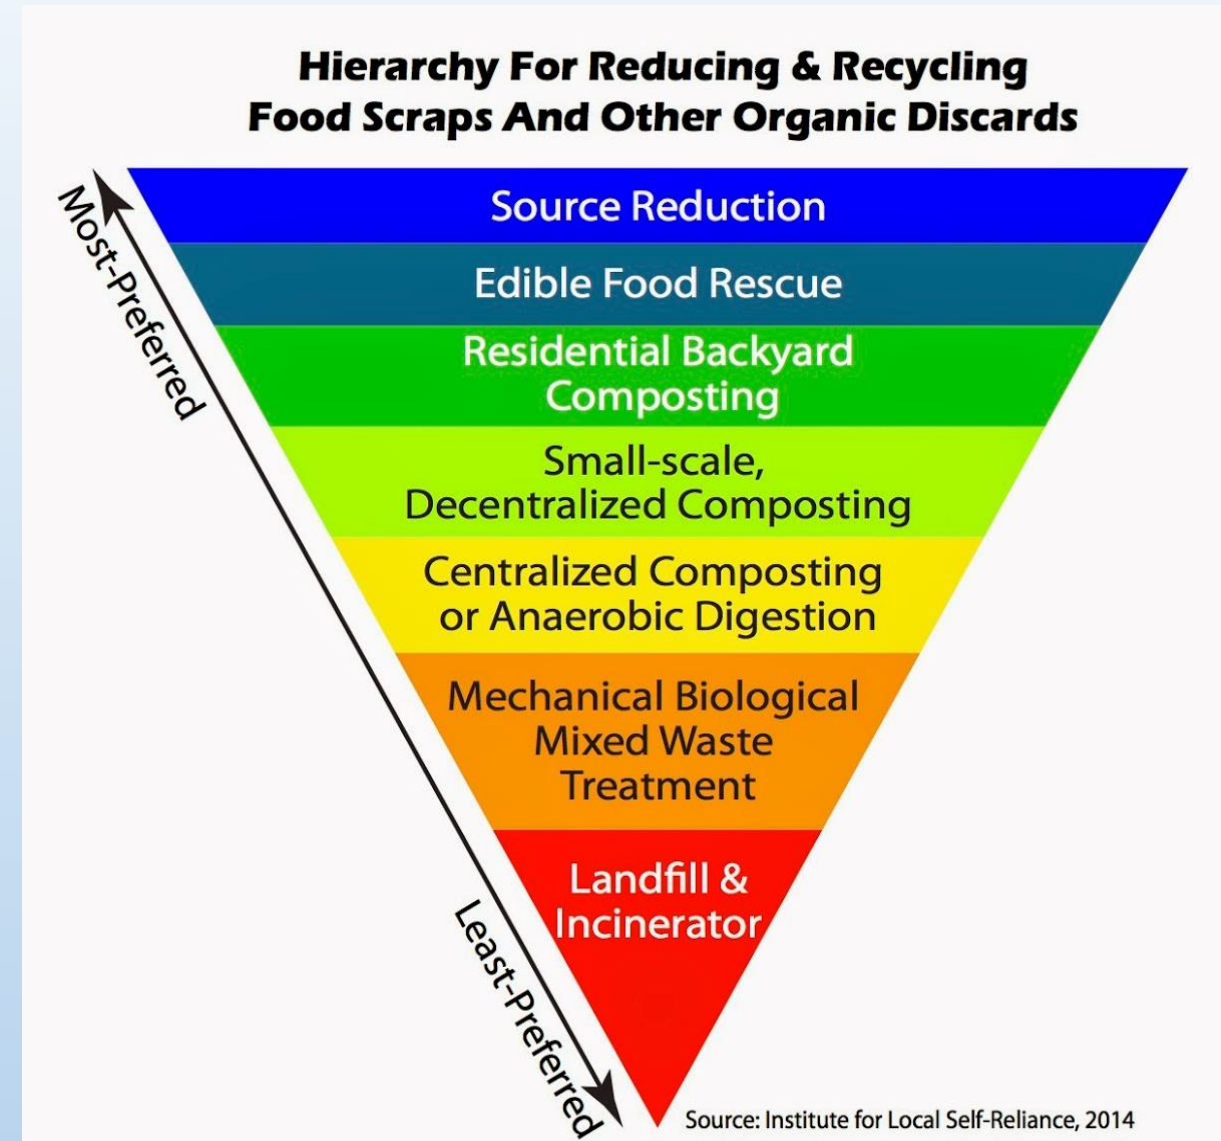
Hierarchy For Reducing & Recycling Food Scraps And Other Organic Discards

Most-Preferred

Source Reduction

Edible Food Rescue

Residential Backyard Composting

Small-scale, Decentralized Composting

Centralized Composting or Anaerobic Digestion

Mechanical Biological Mixed Waste Treatment

Landfill & Incinerator

Least-Preferred

Source: Institute for Local Self-Reliance, 2014